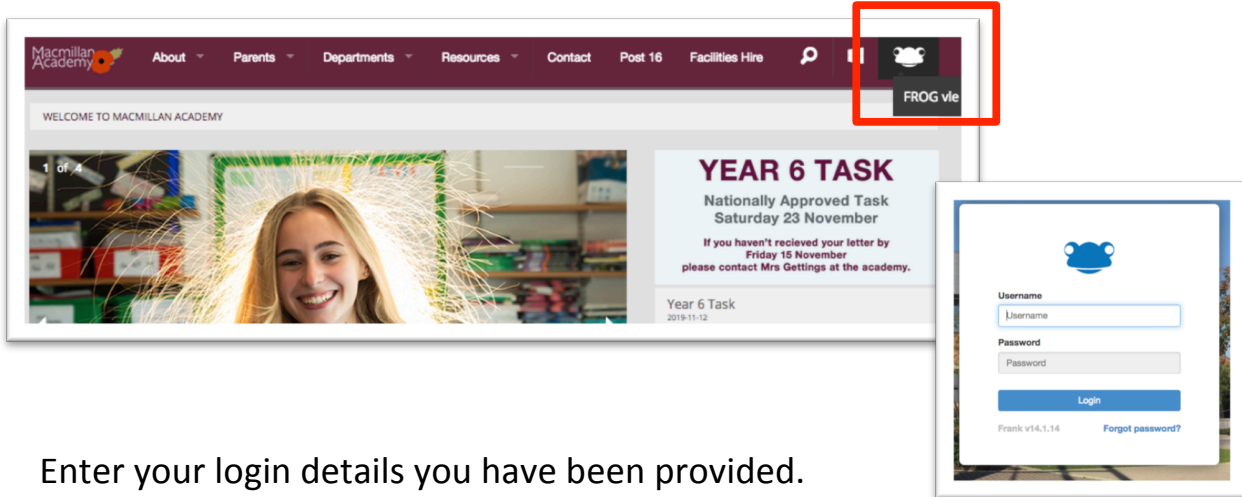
Macmillan Academy

About Parents Departments Resources Contact Post 16 Facilities Hire

FROG vle

WELCOME TO MACMILLAN ACADEMY

1 of 4

YEAR 6 TASK

Nationally Approved Task
Saturday 23 November

If you haven't recieved your letter by Friday 15 November please contact Mrs Gettings at the academy.

Year 6 Task
2019-11-12

Username
Username
Password
Password
Login
Frank v14.1.14
Forgot password?

Enter your login details you have been provided.